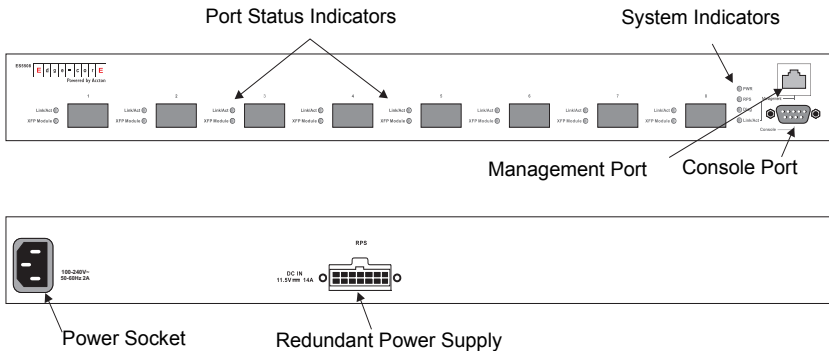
Port Status Indicators

System Indicators

ES5000

Powered by Accton

1

2

3

4

5

6

7

8

Link/Act

XFP Module

Link/Act

XFP Module

Link/Act

XFP Module

Link/Act

XFP Module

Link/Act

XFP Module

Link/Act

XFP Module

Link/Act

XFP Module

Link/Act

XFP Module

PWR

RPS

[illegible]

Link/Act

Management

Console

Management Port

Console Port

100-240V~
50-60Hz 2A

DC IN
11.5V ⎓ 14A

RPS

Power Socket

Redundant Power Supply